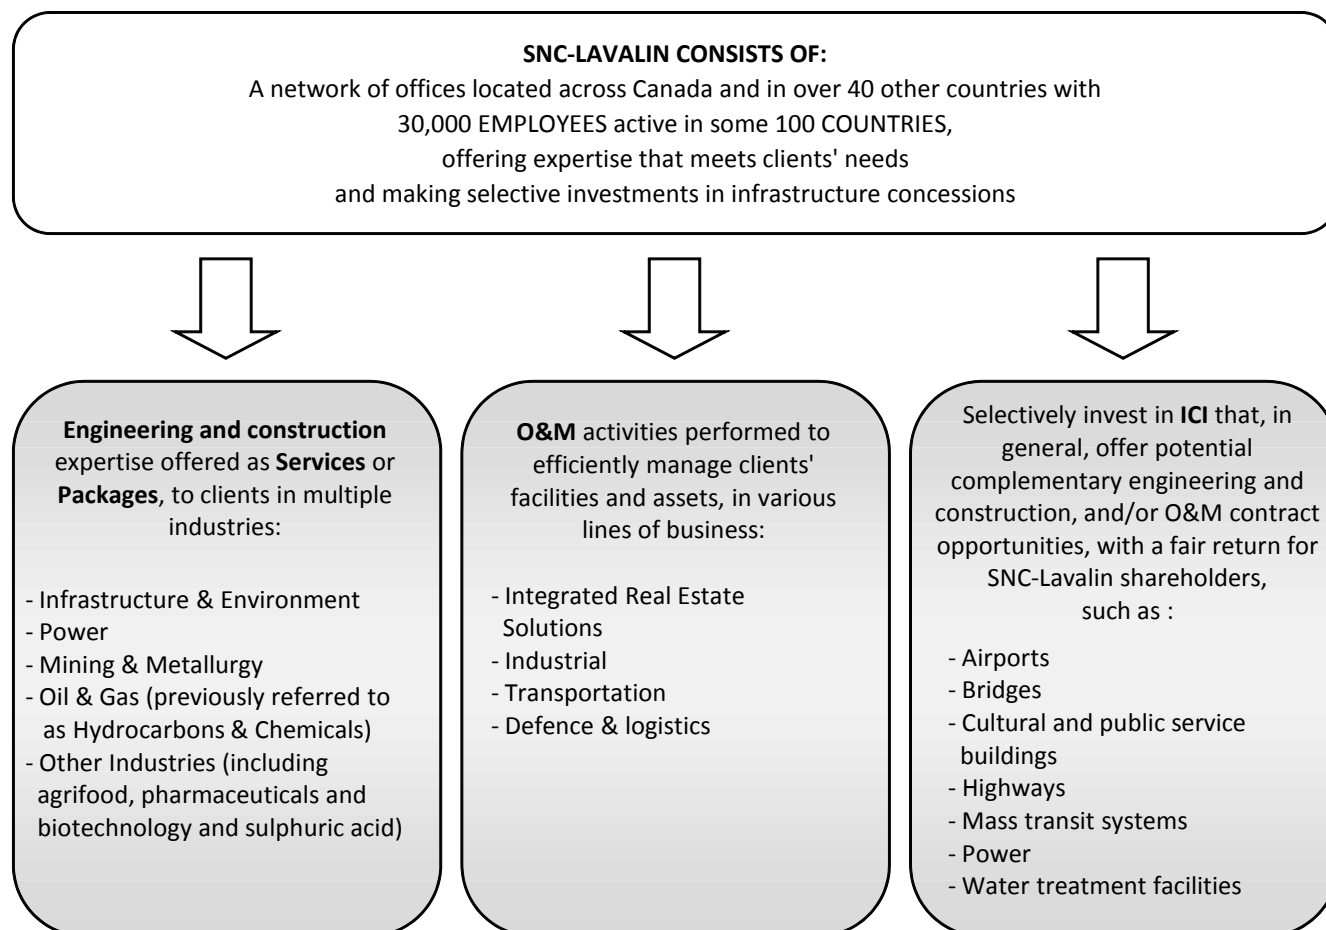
SNC-LAVALIN CONSISTS OF:
A network of offices located across Canada and in over 40 other countries with 30,000 EMPLOYEES active in some 100 COUNTRIES, offering expertise that meets clients' needs and making selective investments in infrastructure concessions

Engineering and construction expertise offered as Services or Packages, to clients in multiple industries:

- Infrastructure & Environment
- Power
- Mining & Metallurgy
- Oil & Gas (previously referred to as Hydrocarbons & Chemicals)
- Other Industries (including agrifood, pharmaceuticals and biotechnology and sulphuric acid)

O&M activities performed to efficiently manage clients' facilities and assets, in various lines of business:

- Integrated Real Estate Solutions
- Industrial
- Transportation
- Defence & logistics

Selectively invest in ICI that, in general, offer potential complementary engineering and construction, and/or O&M contract opportunities, with a fair return for SNC-Lavalin shareholders, such as :

- Airports
- Bridges
- Cultural and public service buildings
- Highways
- Mass transit systems
- Power
- Water treatment facilities